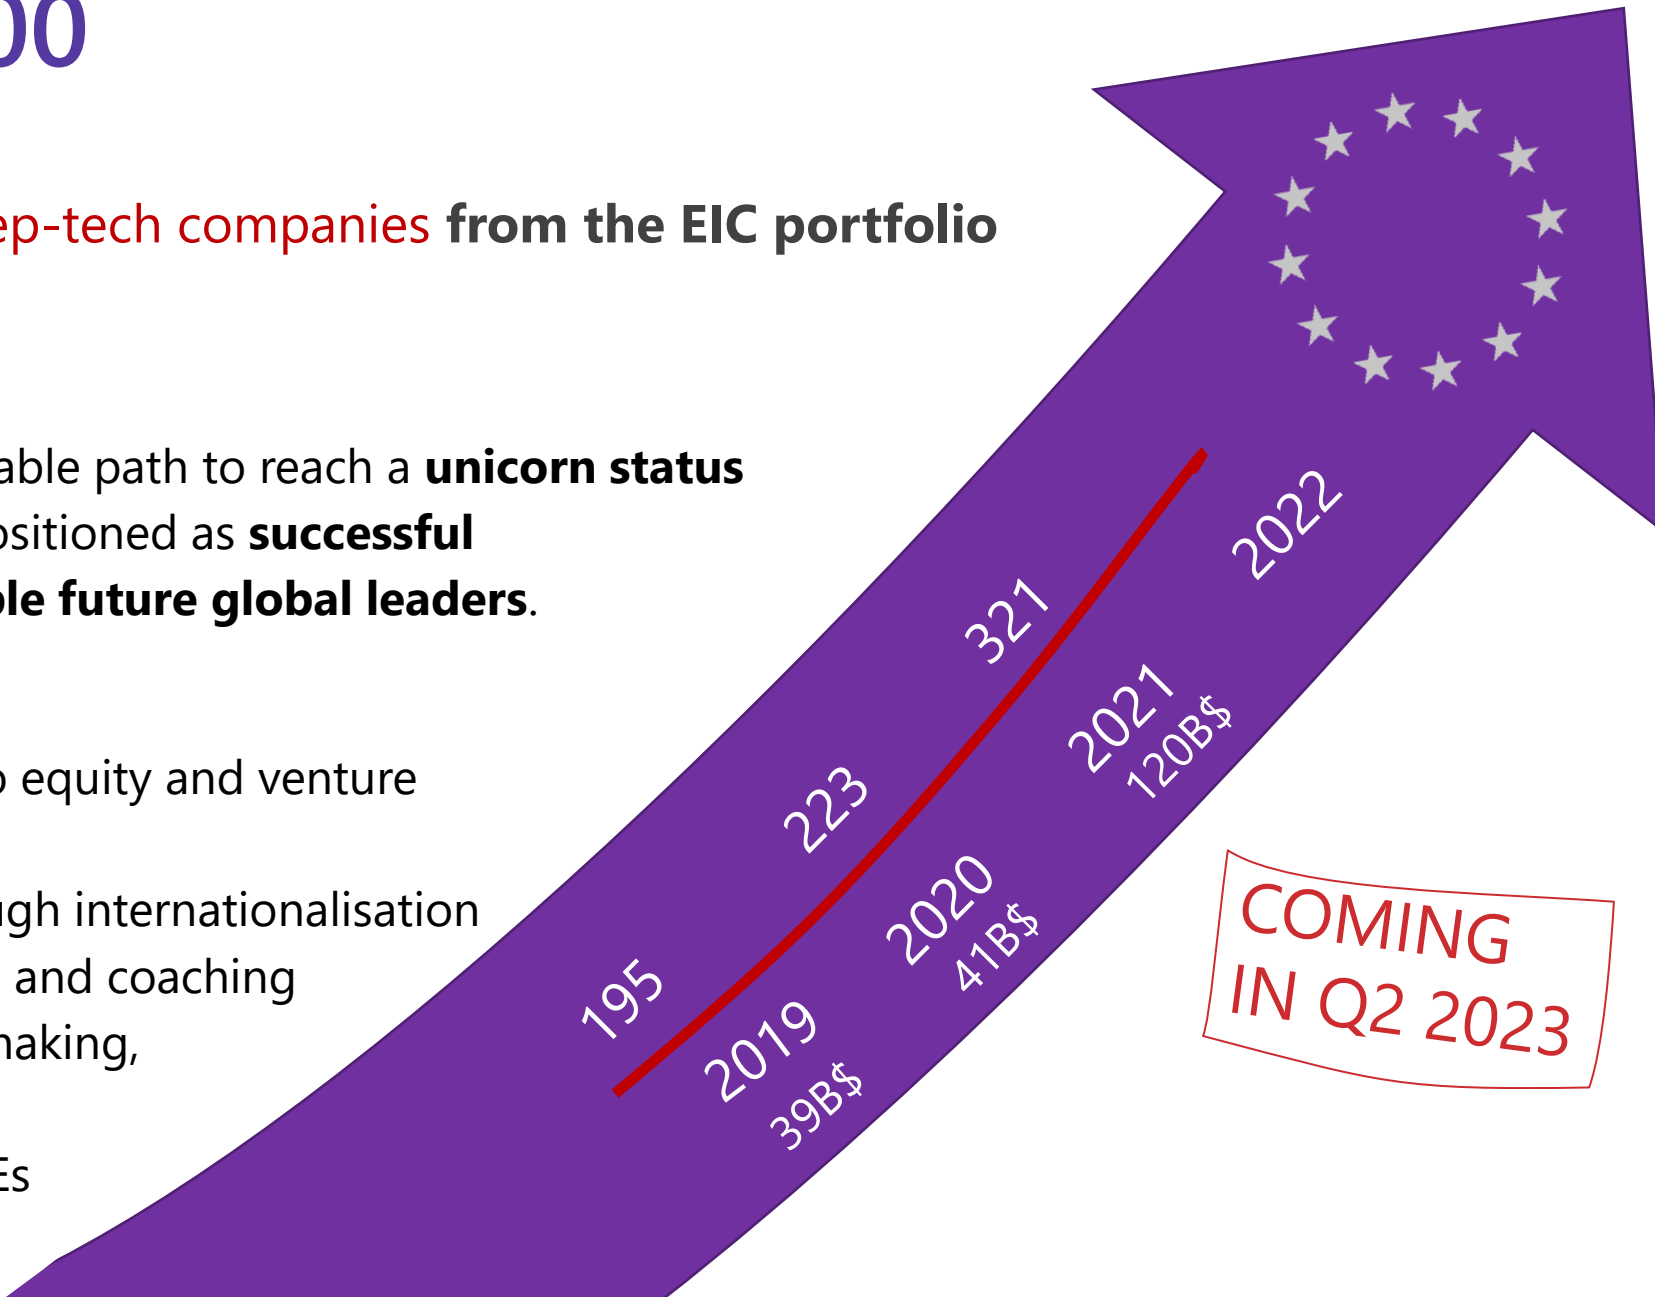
)0

ep-tech companies from the EIC portfolio

able path to reach a unicorn status
ositioned as successful
ole future global leaders.

equity and venture

ugh internationalisation
and coaching
making,

Es

195
223
321
2019
39B$
2020
41B$
2021
120B$
2022

COMING
IN Q2 2023